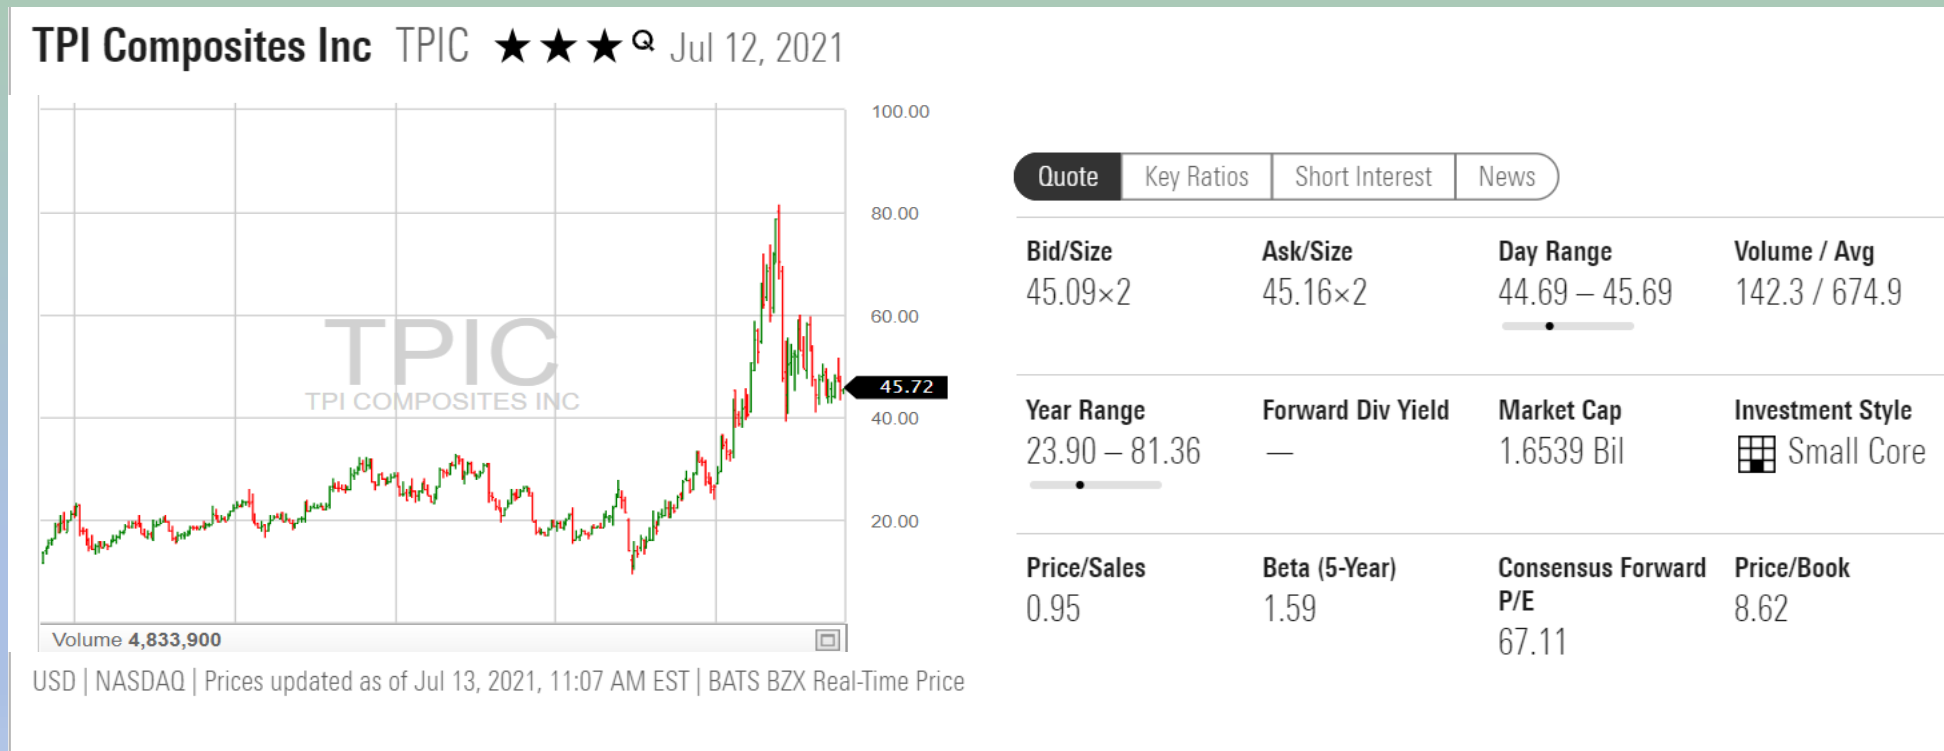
TPI Composites Inc TPIC ★★★ Q Jul 12, 2021

100.00
80.00
60.00
40.00
20.00
45.72

TPIC
TPI COMPOSITES INC

Volume 4,833,900

Quote | Key Ratios | Short Interest | News

| Bid/Size | Ask/Size | Day Range | Volume / Avg |
|---|---|---|---|
| 45.09×2 | 45.16×2 | 44.69 – 45.69 | 142.3 / 674.9 |

| Year Range | Forward Div Yield | Market Cap | Investment Style |
|---|---|---|---|
| 23.90 – 81.36 | — | 1.6539 Bil | Small Core |

| Price/Sales | Beta (5-Year) | Consensus Forward P/E | Price/Book |
|---|---|---|---|
| 0.95 | 1.59 | 67.11 | 8.62 |

USD | NASDAQ | Prices updated as of Jul 13, 2021, 11:07 AM EST | BATS BZX Real-Time Price